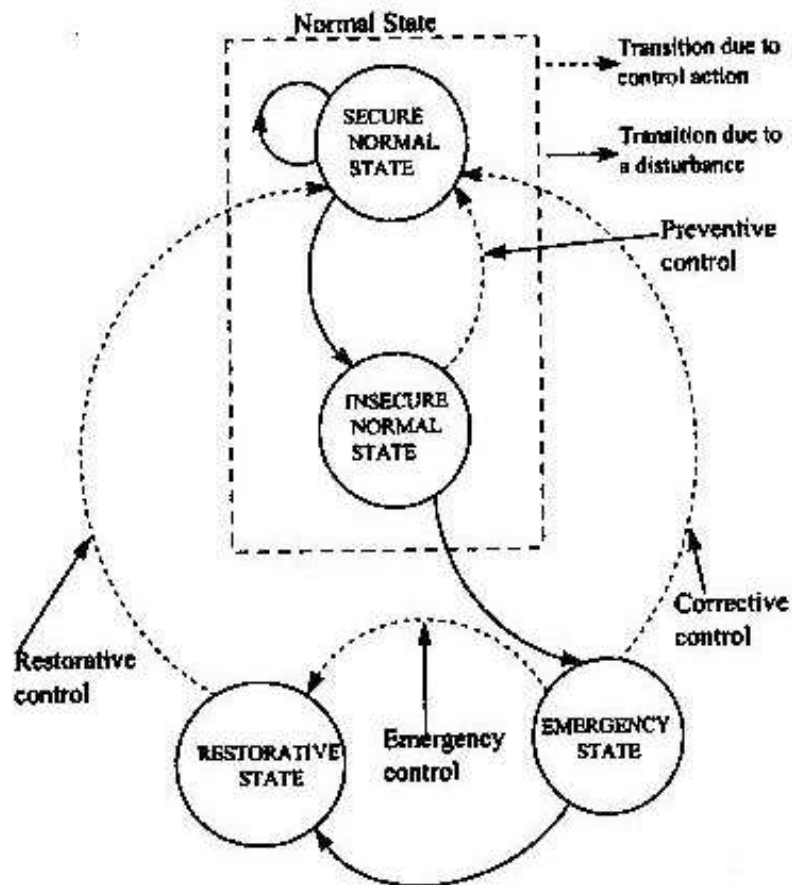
Normal State

Transition due to control action

Transition due to a disturbance

SECURE NORMAL STATE

Preventive control

INSECURE NORMAL STATE

Corrective control

Restorative control

RESTORATIVE STATE

Emergency control

EMERGENCY STATE